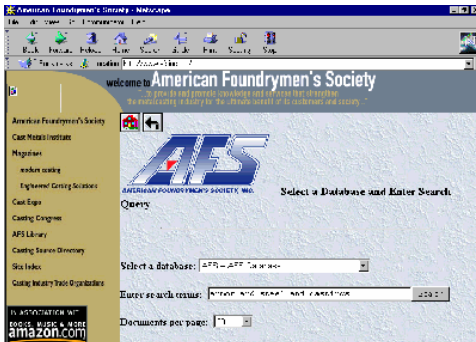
American Foundrymen's Society - Netscape

File Edit View Go Communicator Help

Back Forward Reload Home Search Guide Print Security Stop

Bookmarks Location: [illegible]

welcome to American Foundrymen's Society

"...to provide and promote knowledge and services that strengthen the metalcasting industry for the ultimate benefit of its customers and society..."

American Foundrymen's Society
Cast Metals Institute
Magazines
modern casting
Engineered Casting Solutions
Cast Expo
Casting Congress
AFS Library
Casting Source Directory
Site Index
Casting Industry Trade Organizations

IN ASSOCIATION WITH
BOOKS, MUSIC & MORE
amazon.com

AFS
AMERICAN FOUNDRYMEN'S SOCIETY, INC.

Select a Database and Enter Search Query

Select a database: AFS - AFS Database

Enter search terms: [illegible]

Search

Documents per page: 10